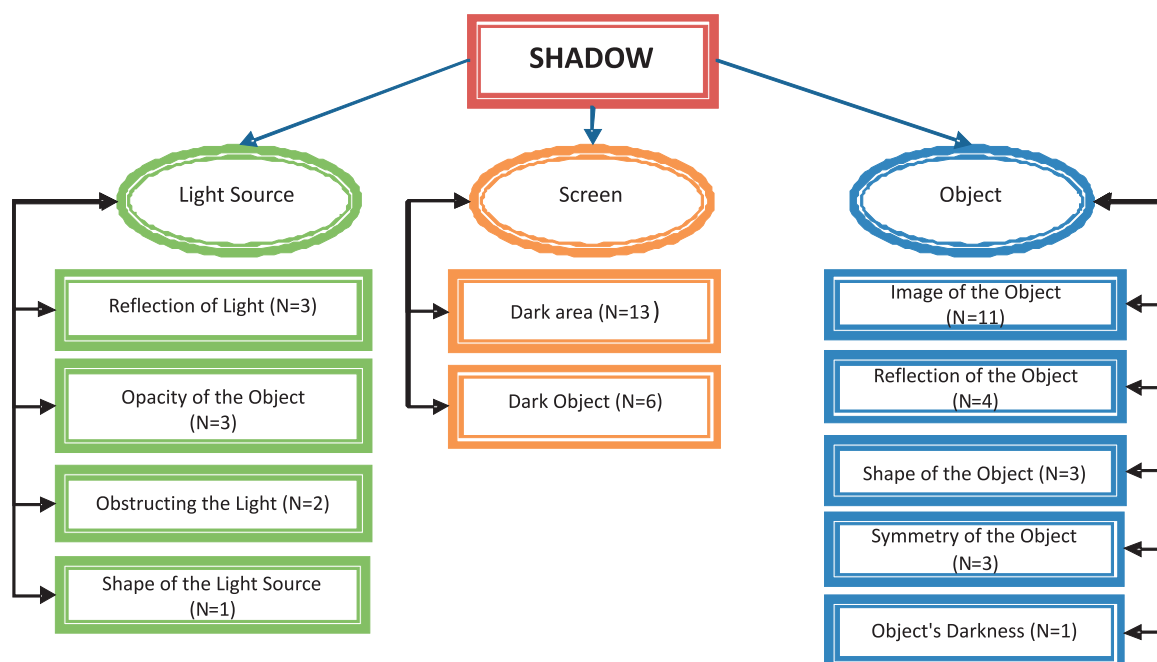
SHADOW

Light Source

Reflection of Light (N=3)

Opacity of the Object (N=3)

Obstructing the Light (N=2)

Shape of the Light Source (N=1)

Screen

Dark area (N=13)

Dark Object (N=6)

Object

Image of the Object (N=11)

Reflection of the Object (N=4)

Shape of the Object (N=3)

Symmetry of the Object (N=3)

Object's Darkness (N=1)